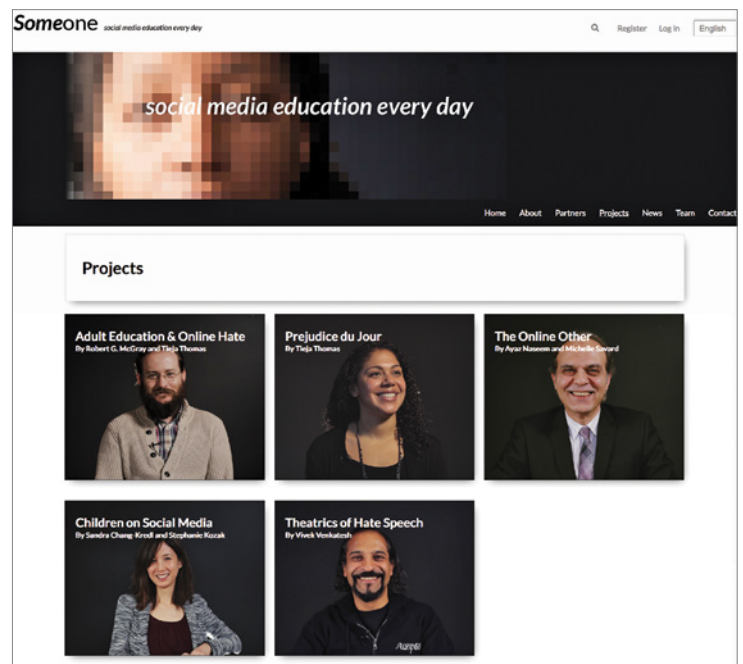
Someone social media education every day

Register Log In English

social media education every day

Home About Partners Projects News Team Contact

Projects

Adult Education & Online Hate
By Robert G. McGray and Tieja Thomas

Prejudice du Jour
By Tieja Thomas

The Online Other
By Ayaz Naseem and Michelle Savard

Children on Social Media
By Sandra Chang-Kredl and Stephanie Kozak

Theatrics of Hate Speech
By Vivek Venkatesh